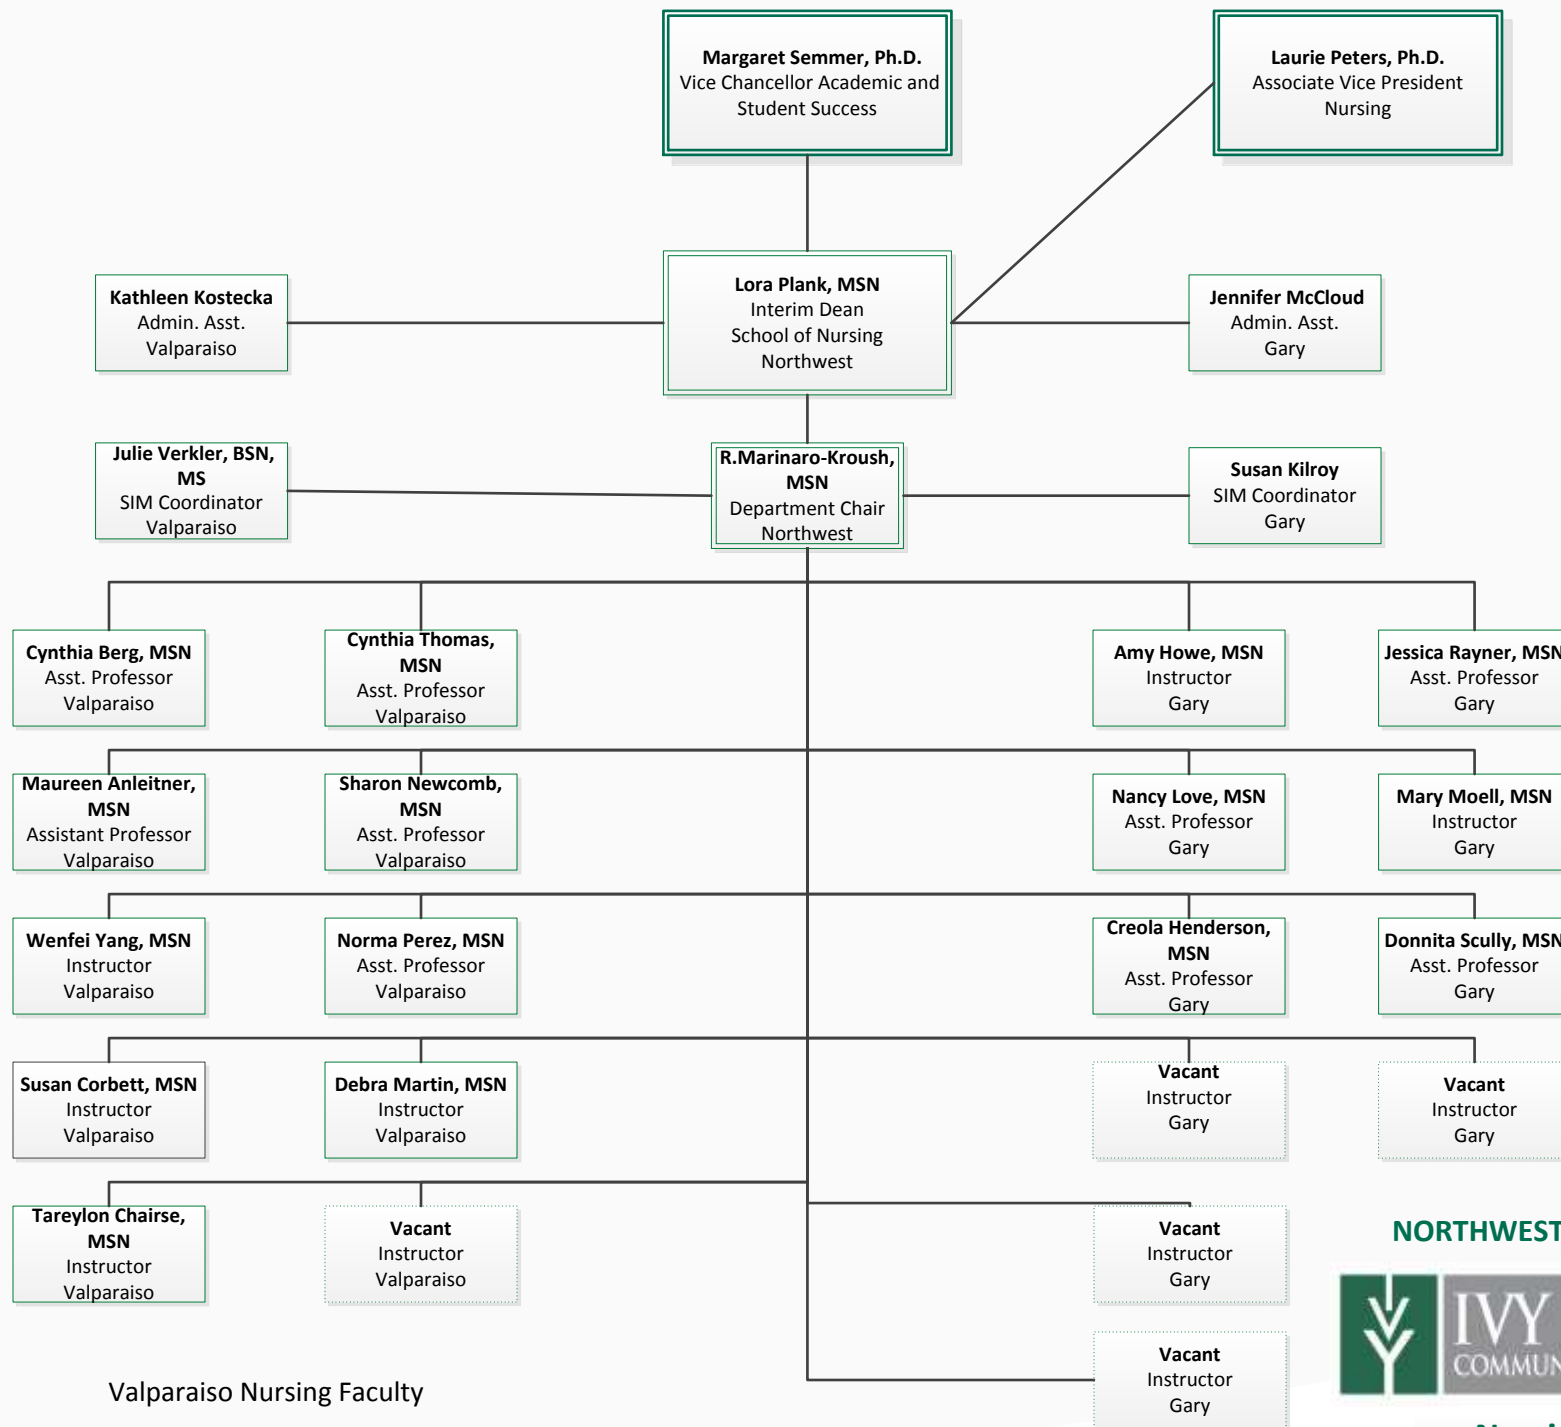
**Margaret Semmer, Ph.D.**
Vice Chancellor Academic and Student Success

**Laurie Peters, Ph.D.**
Associate Vice President Nursing

**Kathleen Kostecka**
Admin. Asst.
Valparaiso

**Lora Plank, MSN**
Interim Dean
School of Nursing
Northwest

**Jennifer McCloud**
Admin. Asst.
Gary

**Julie Verkler, BSN, MS**
SIM Coordinator
Valparaiso

**R.Marinaro-Kroush, MSN**
Department Chair
Northwest

**Susan Kilroy**
SIM Coordinator
Gary

**Cynthia Berg, MSN**
Asst. Professor
Valparaiso

**Cynthia Thomas, MSN**
Asst. Professor
Valparaiso

**Amy Howe, MSN**
Instructor
Gary

**Jessica Rayner, MSN**
Asst. Professor
Gary

**Maureen Anleitner, MSN**
Assistant Professor
Valparaiso

**Sharon Newcomb, MSN**
Asst. Professor
Valparaiso

**Nancy Love, MSN**
Asst. Professor
Gary

**Mary Moell, MSN**
Instructor
Gary

**Wenfei Yang, MSN**
Instructor
Valparaiso

**Norma Perez, MSN**
Asst. Professor
Valparaiso

**Creola Henderson, MSN**
Asst. Professor
Gary

**Donnita Scully, MSN**
Asst. Professor
Gary

**Susan Corbett, MSN**
Instructor
Valparaiso

**Debra Martin, MSN**
Instructor
Valparaiso

**Vacant**
Instructor
Gary

**Vacant**
Instructor
Gary

**Tareylon Chairse, MSN**
Instructor
Valparaiso

**Vacant**
Instructor
Valparaiso

**Vacant**
Instructor
Gary

NORTHWEST

IVY
COMMUN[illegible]

**Vacant**
Instructor
Gary

Valparaiso Nursing Faculty